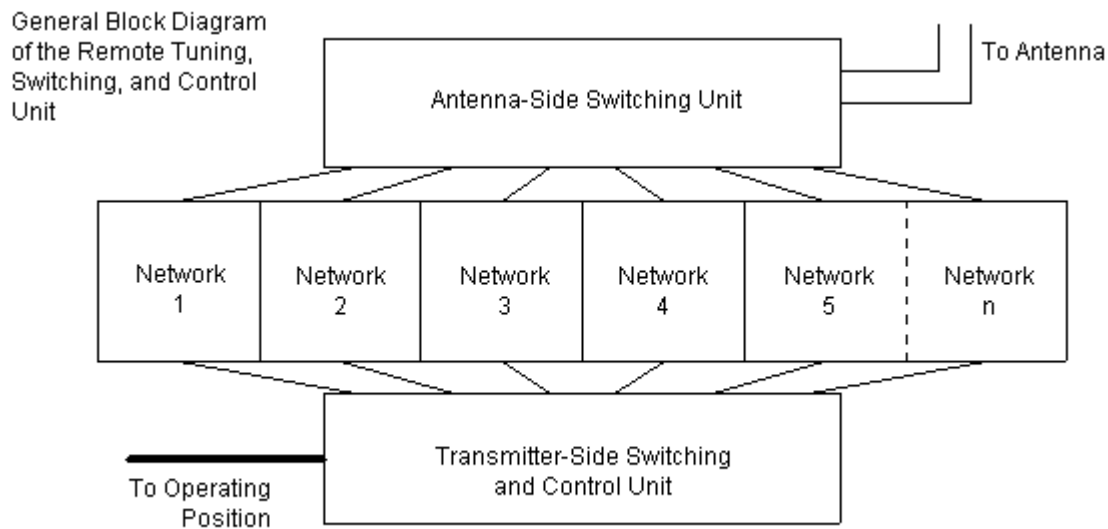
General Block Diagram of the Remote Tuning, Switching, and Control Unit

To Antenna

Antenna-Side Switching Unit

Network 1

Network 2

Network 3

Network 4

Network 5

Network n

Transmitter-Side Switching and Control Unit

To Operating Position